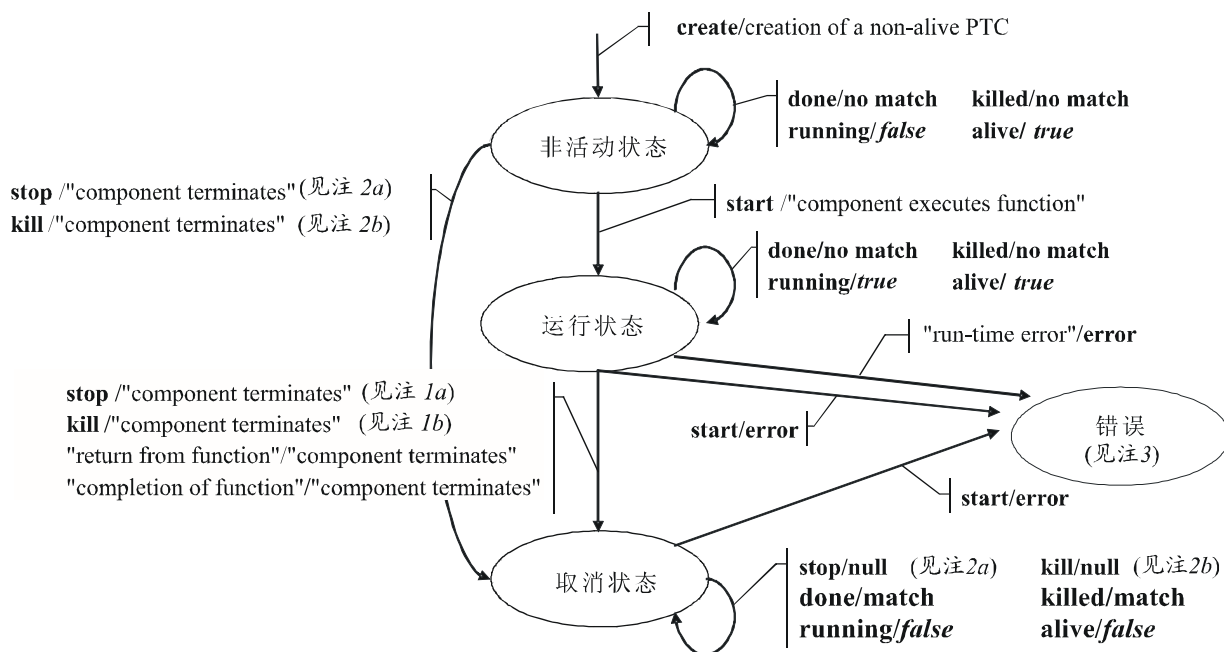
**create**/creation of a non-alive PTC

**done/no match** **killed/no match**
**running/*false*** **alive/ *true***

非活动状态

**stop** /"component terminates"(见注 *2a*)
**kill** /"component terminates" (见注 *2b*)

**start** /"component executes function"

**done/no match** **killed/no match**
**running/*true*** **alive/ *true***

运行状态

"run-time error"/**error**

**stop** /"component terminates" (见注 *1a*)
**kill** /"component terminates" (见注 *1b*)
"return from function"/"component terminates"
"completion of function"/"component terminates"

**start/error**

错误
(见注*3*)

**start/error**

取消状态

**stop/null** (见注*2a*) **kill/null** (见注*2b*)
**done/match** **killed/match**
**running/*false*** **alive/*false***